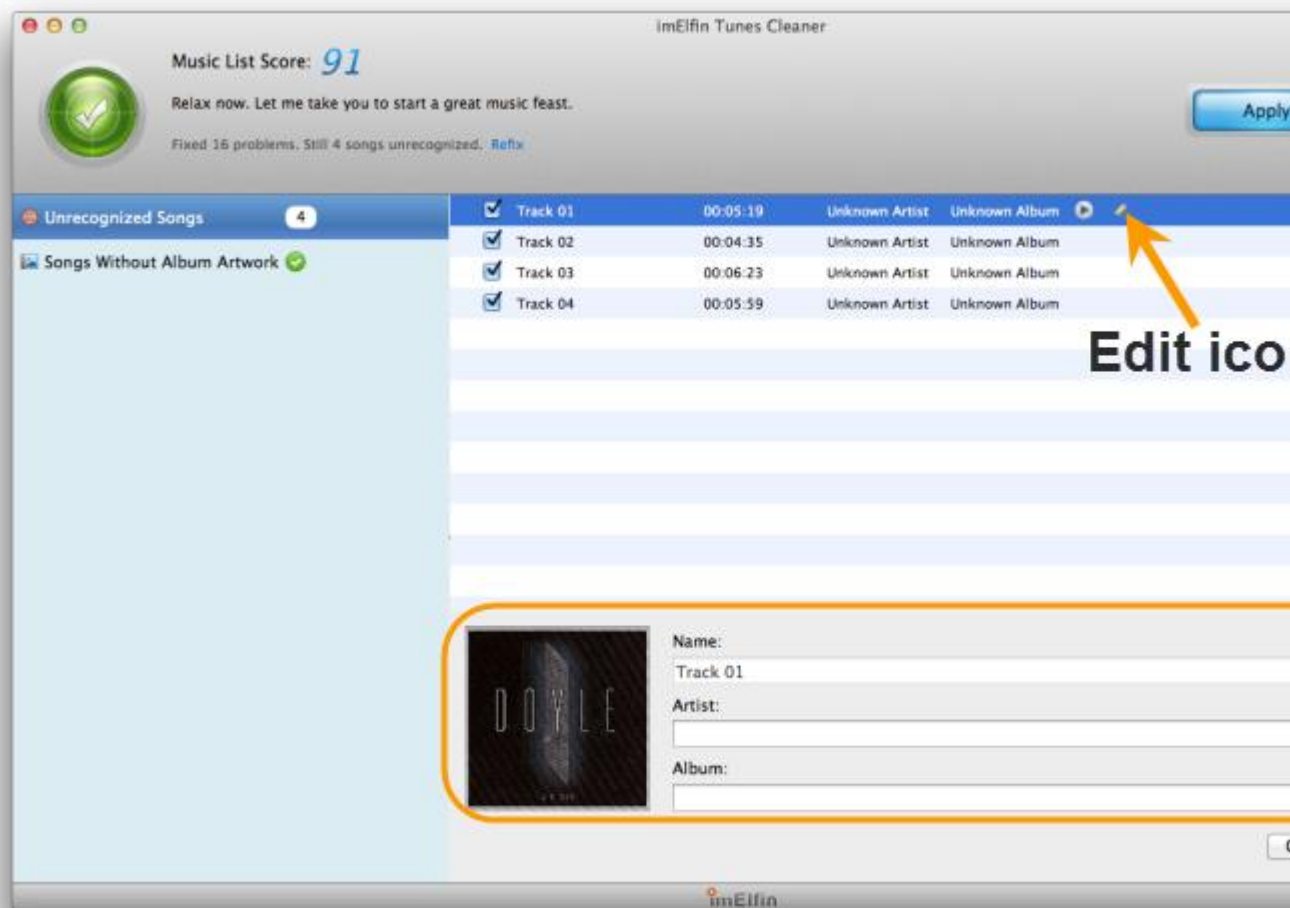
imElfin Tunes Cleaner

Music List Score: 91

Relax now. Let me take you to start a great music feast.

Fixed 16 problems. Still 4 songs unrecognized. Refix

Apply

Unrecognized Songs 4

Songs Without Album Artwork

| | | | | |
|---|---|---|---|---|
| ☑ | Track 01 | 00:05:19 | Unknown Artist | Unknown Album |
| ☑ | Track 02 | 00:04:35 | Unknown Artist | Unknown Album |
| ☑ | Track 03 | 00:06:23 | Unknown Artist | Unknown Album |
| ☑ | Track 04 | 00:05:59 | Unknown Artist | Unknown Album |

Edit ico

DOYLE

Name:

Track 01

Artist:

Album:

imElfin